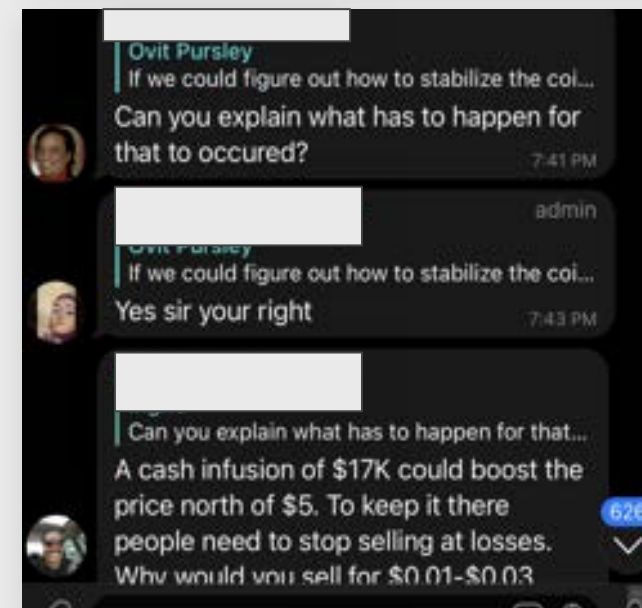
Ovit Pursley
If we could figure out how to stabilize the coi...
Can you explain what has to happen for that to occured?
7:41 PM

admin
Ovit Pursley
If we could figure out how to stabilize the coi...
Yes sir your right
7:43 PM

Can you explain what has to happen for that...
A cash infusion of $17K could boost the price north of $5. To keep it there people need to stop selling at losses. Why would you sell for $0.01-$0.03

626